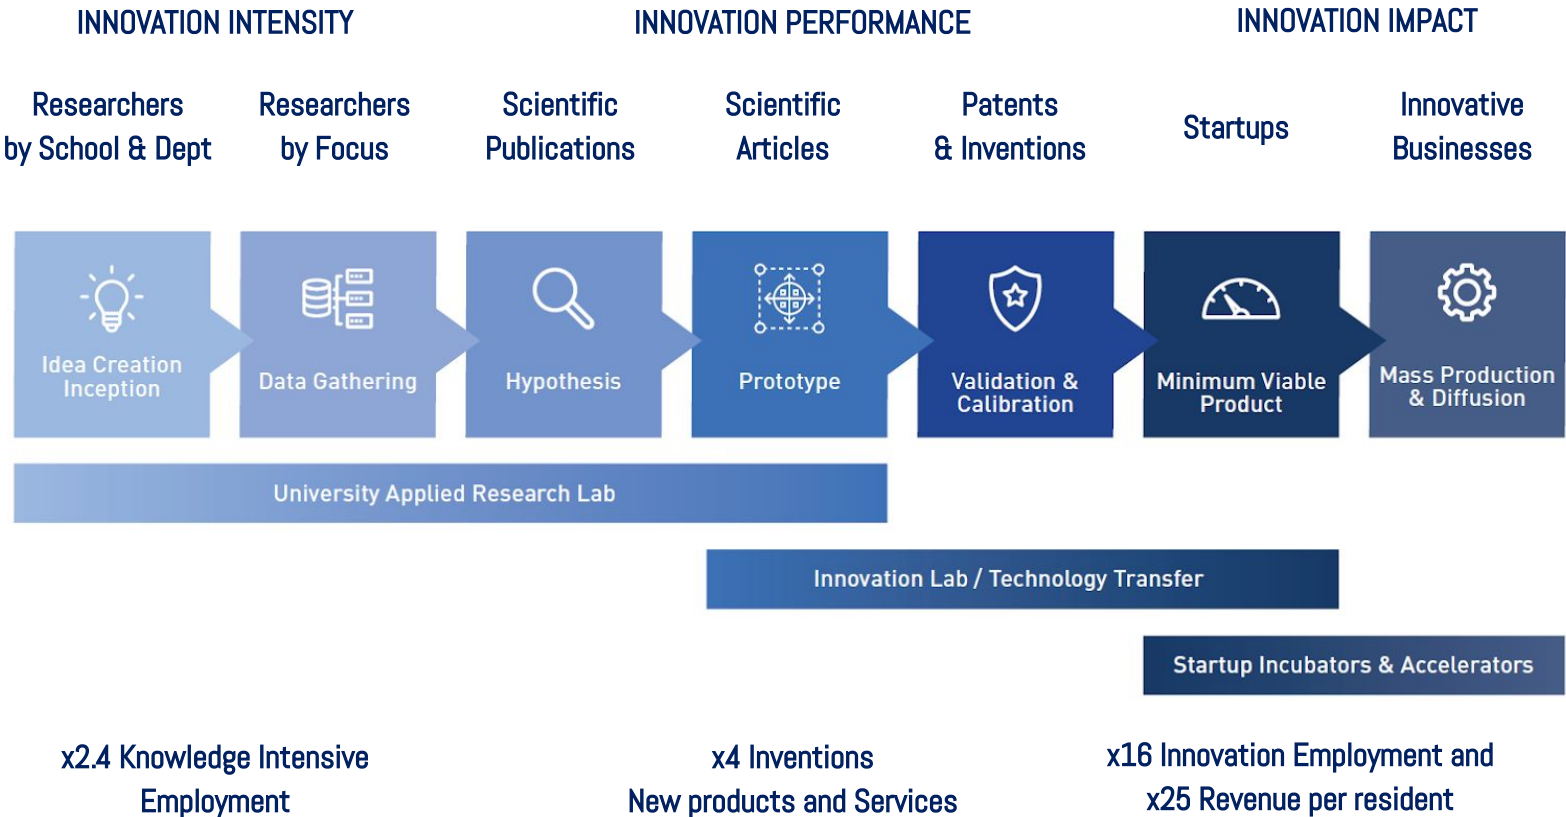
INNOVATION INTENSITY

INNOVATION PERFORMANCE

INNOVATION IMPACT

Researchers by School & Dept

Researchers by Focus

Scientific Publications

Scientific Articles

Patents & Inventions

Startups

Innovative Businesses

Idea Creation Inception

Data Gathering

Hypothesis

Prototype

Validation & Calibration

Minimum Viable Product

Mass Production & Diffusion

University Applied Research Lab

Innovation Lab / Technology Transfer

Startup Incubators & Accelerators

x2.4 Knowledge Intensive Employment

x4 Inventions New products and Services

x16 Innovation Employment and x25 Revenue per resident